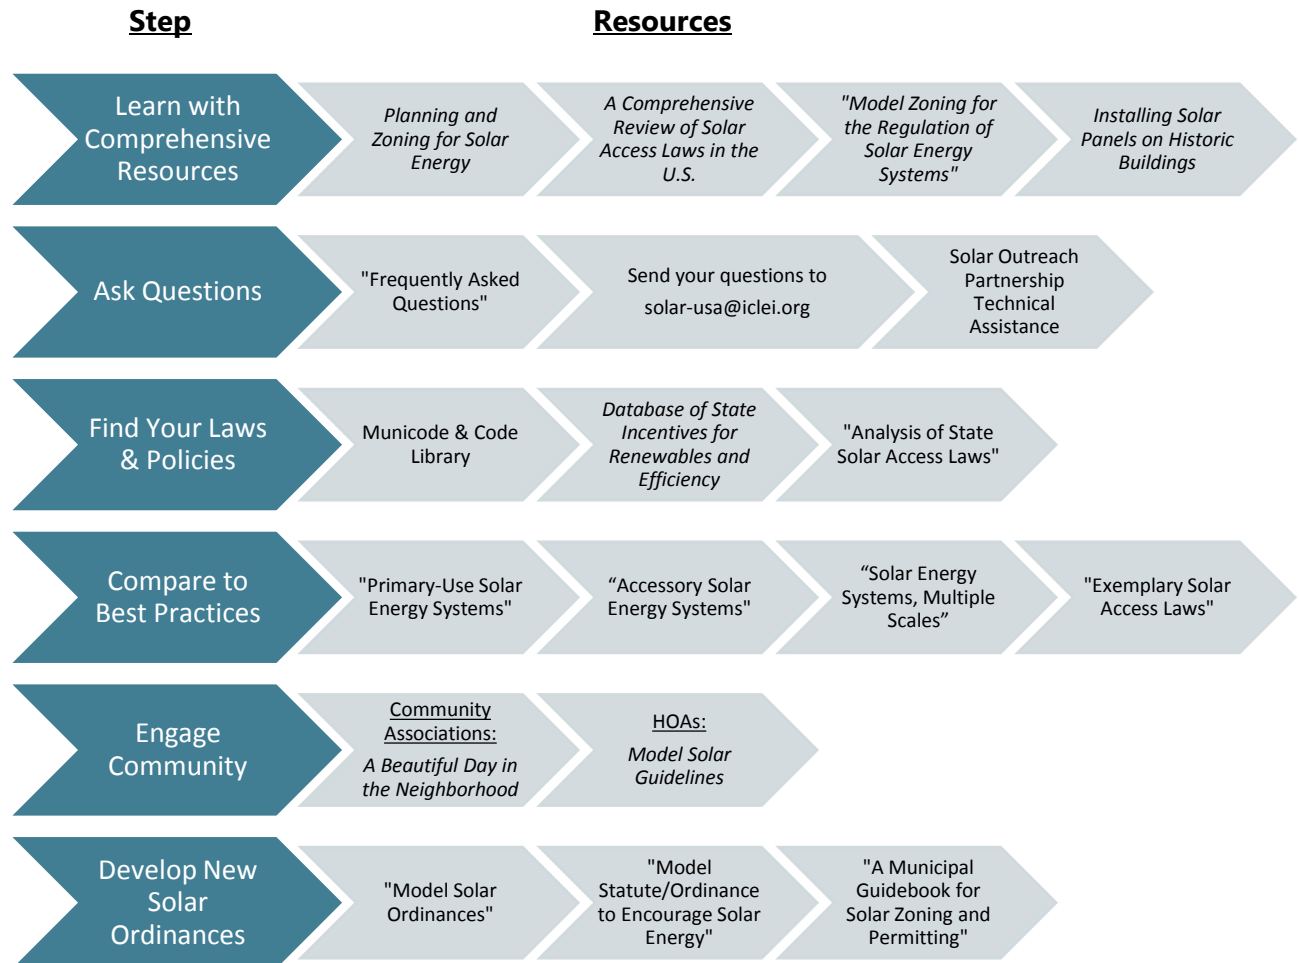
Step

Resources

Learn with Comprehensive Resources

*Planning and Zoning for Solar Energy*

*A Comprehensive Review of Solar Access Laws in the U.S.*

*"Model Zoning for the Regulation of Solar Energy Systems"*

*Installing Solar Panels on Historic Buildings*

Ask Questions

"Frequently Asked Questions"

Send your questions to solar-usa@iclei.org

Solar Outreach Partnership Technical Assistance

Find Your Laws & Policies

Municode & Code Library

*Database of State Incentives for Renewables and Efficiency*

"Analysis of State Solar Access Laws"

Compare to Best Practices

"Primary-Use Solar Energy Systems"

“Accessory Solar Energy Systems"

“Solar Energy Systems, Multiple Scales”

"Exemplary Solar Access Laws"

Engage Community

Community Associations:

*A Beautiful Day in the Neighborhood*

HOAs:

*Model Solar Guidelines*

Develop New Solar Ordinances

"Model Solar Ordinances"

"Model Statute/Ordinance to Encourage Solar Energy"

"A Municipal Guidebook for Solar Zoning and Permitting"